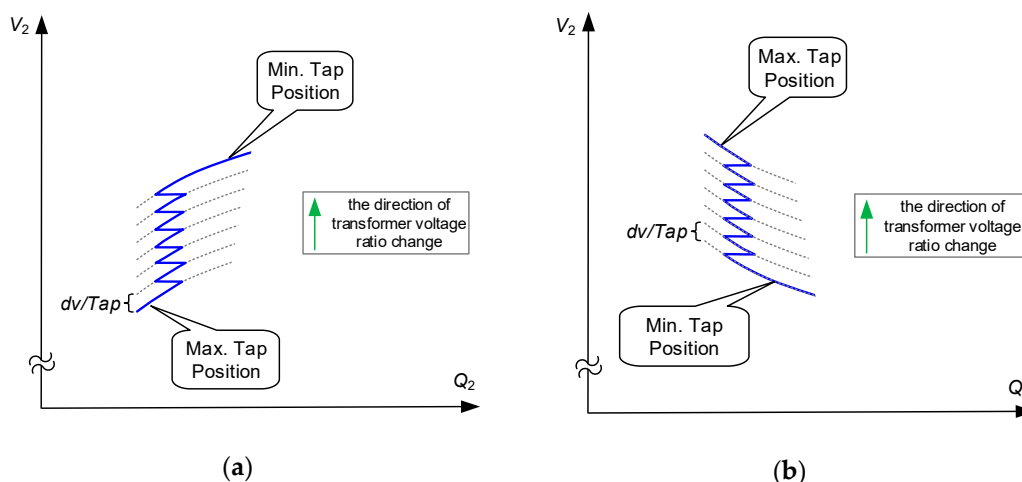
$V_2$

Min. Tap Position

the direction of transformer voltage ratio change

dv/Tap

Max. Tap Position

$Q_2$

(a)

$V_2$

Max. Tap Position

the direction of transformer voltage ratio change

dv/Tap

Min. Tap Position

Q

(b)